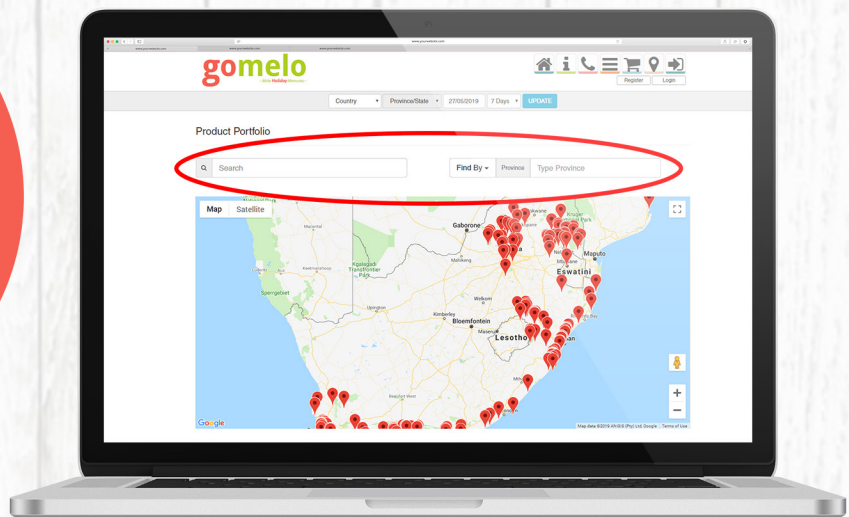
gomelo

Register Login

Country Province/State 27/05/2019 7 Days UPDATE

Product Portfolio

Search

Find By Province Type Province

Map Satellite

Gaborone

Maputo

Eswatini

Kgalagadi Transfrontier Park

Bloemfontein

Lesotho

Kimberley

Maseru

Google

Map data ©2019 AfriGIS (Pty) Ltd, Google Terms of Use